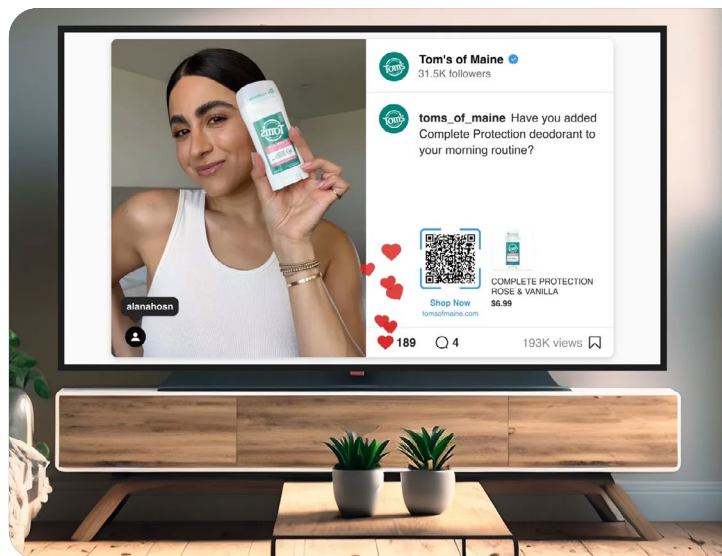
Tom's of Maine
31.5K followers

toms_of_maine Have you added Complete Protection deodorant to your morning routine?

Shop Now
tomsofmaine.com

COMPLETE PROTECTION ROSE & VANILLA
$6.99

alanahosn

189 4 193K views